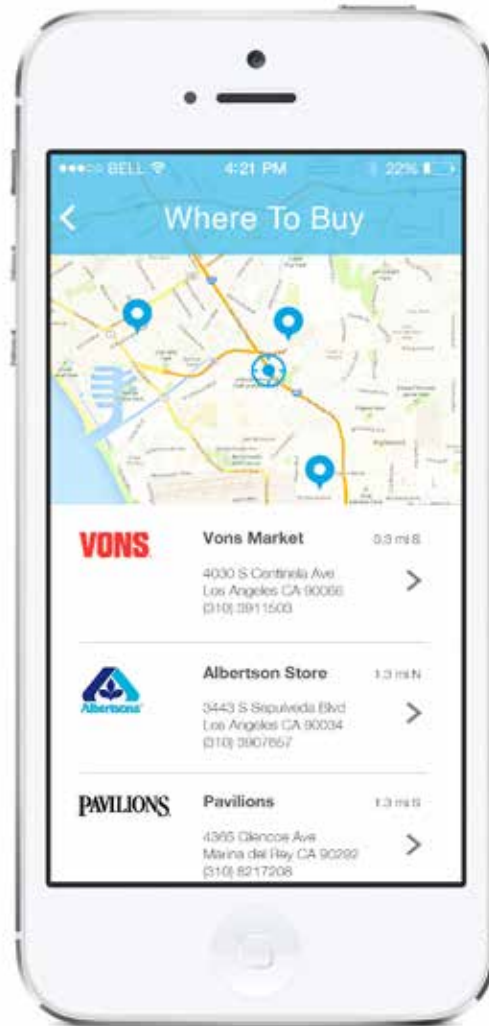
BELL 4:21 PM 22%

<

Where To Buy

VONS

Vons Market 0.3 mi S

4030 S Centinela Ave
Los Angeles CA 90066
(310) 3911503

>

Albertsons

Albertson Store 1.3 mi N

3443 S Sepulveda Blvd
Los Angeles CA 90034
(310) 3907657

>

PAVILIONS

Pavilions 1.3 mi S

4365 Glencoe Ave
Marina del Rey CA 90292
(310) 8217208

>